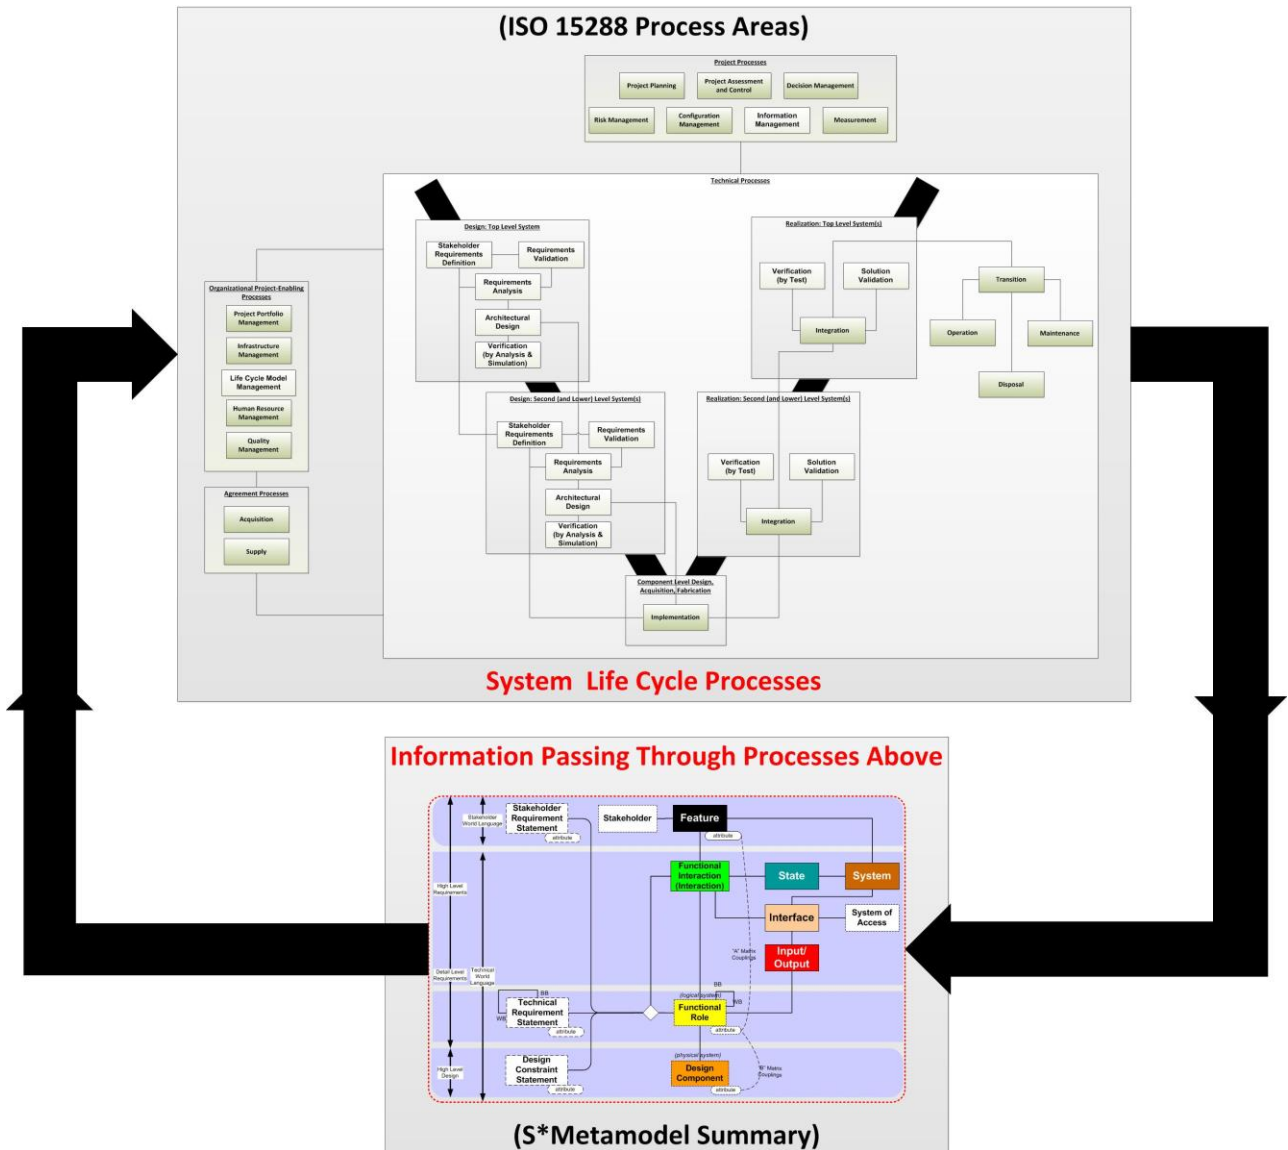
(ISO 15288 Process Areas)

Project Processes

Project Planning

Project Assessment and Control

Decision Management

Risk Management

Configuration Management

Information Management

Measurement

Technical Processes

Design: Top Level System

Stakeholder Requirements Definition

Requirements Validation

Requirements Analysis

Architectural Design

Verification (by Analysis & Simulation)

Realization: Top Level System(s)

Verification (by Test)

Solution Validation

Integration

Transition

Operation

Maintenance

Disposal

Organizational Project-Enabling Processes

Project Portfolio Management

Infrastructure Management

Life Cycle Model Management

Human Resource Management

Quality Management

Agreement Processes

Acquisition

Supply

Design: Second (and Lower) Level System(s)

Stakeholder Requirements Definition

Requirements Validation

Requirements Analysis

Architectural Design

Verification (by Analysis & Simulation)

Realization: Second (and Lower) Level System(s)

Verification (by Test)

Solution Validation

Integration

Component Level Design, Acquisition, Fabrication

Implementation

System Life Cycle Processes

Information Passing Through Processes Above

Stakeholder World Language

Stakeholder Requirement Statement

attribute

Stakeholder

Feature

attribute

High Level Requirements

Functional Interaction (Interaction)

State

System

Interface

System of Access

"A" Matrix Couplings

Input/ Output

Detail Level Requirements

Technical World Language

BB

(logical system)

WB

BB

Technical Requirement Statement

WB

attribute

Functional Role

attribute

(physical system)

High Level Design

Design Constraint Statement

attribute

Design Component

attribute

"B" Matrix Couplings

(S*Metamodel Summary)